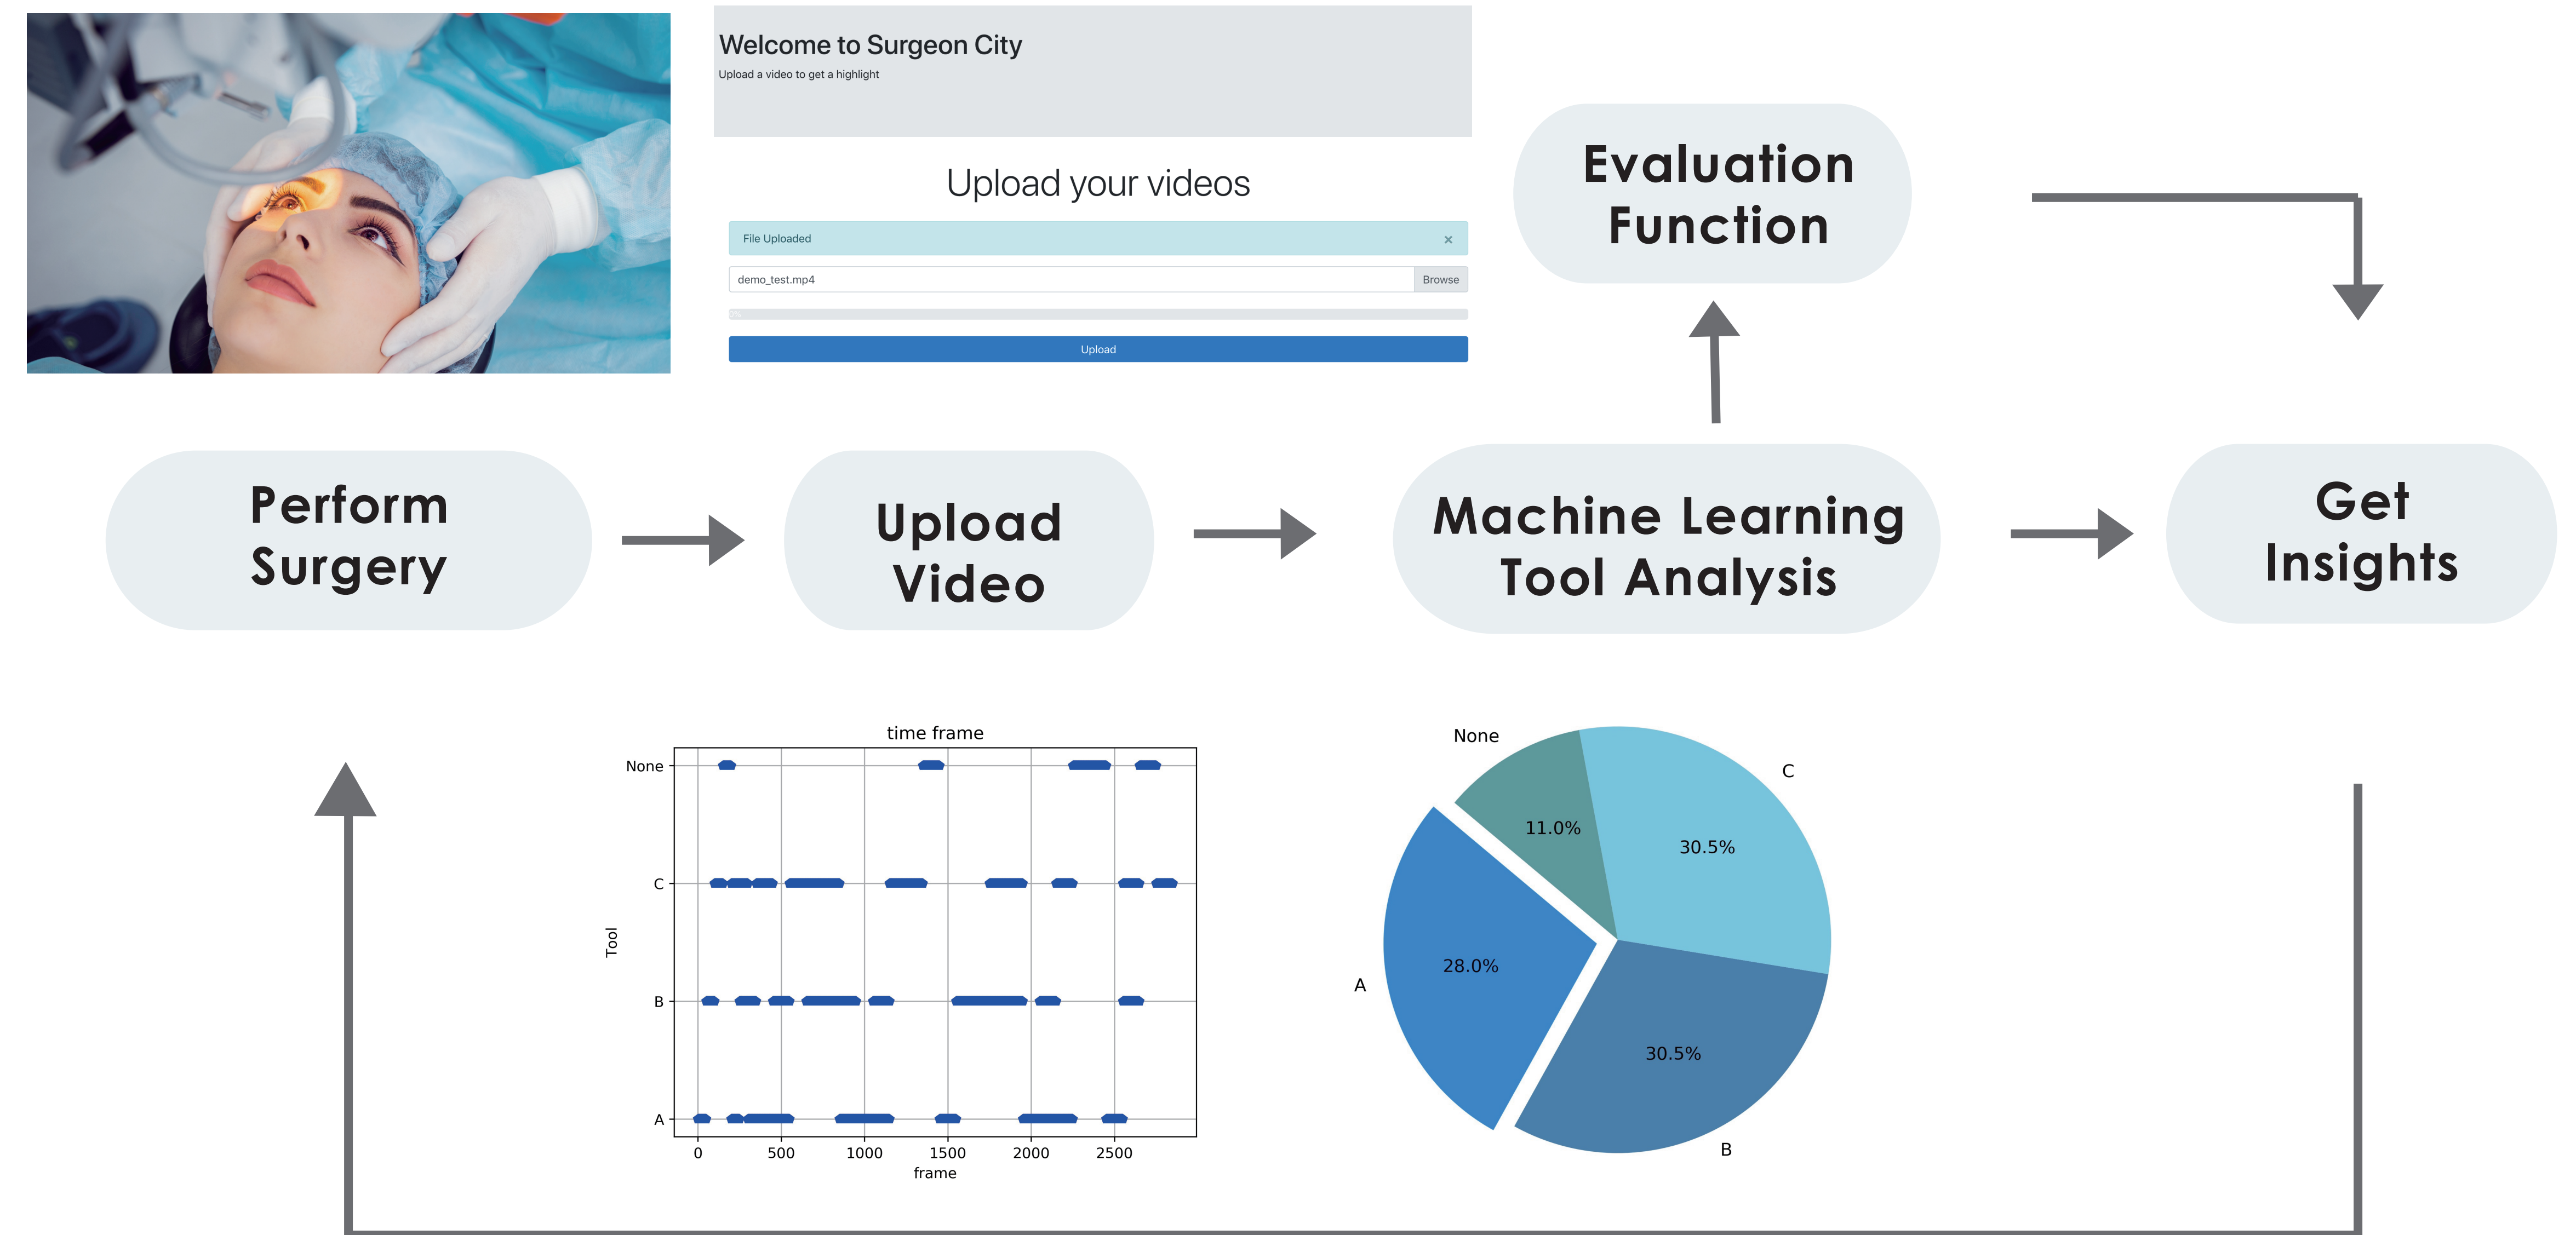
Welcome to Surgeon City
Upload a video to get a highlight

Upload your videos

File Uploaded ×

demo_test.mp4 Browse

Upload

Evaluation Function

Perform Surgery

Upload Video

Machine Learning Tool Analysis

Get Insights

time frame

None
C
B
A

Tool

0 500 1000 1500 2000 2500
frame

None
C
A
B

11.0%
30.5%
28.0%
30.5%